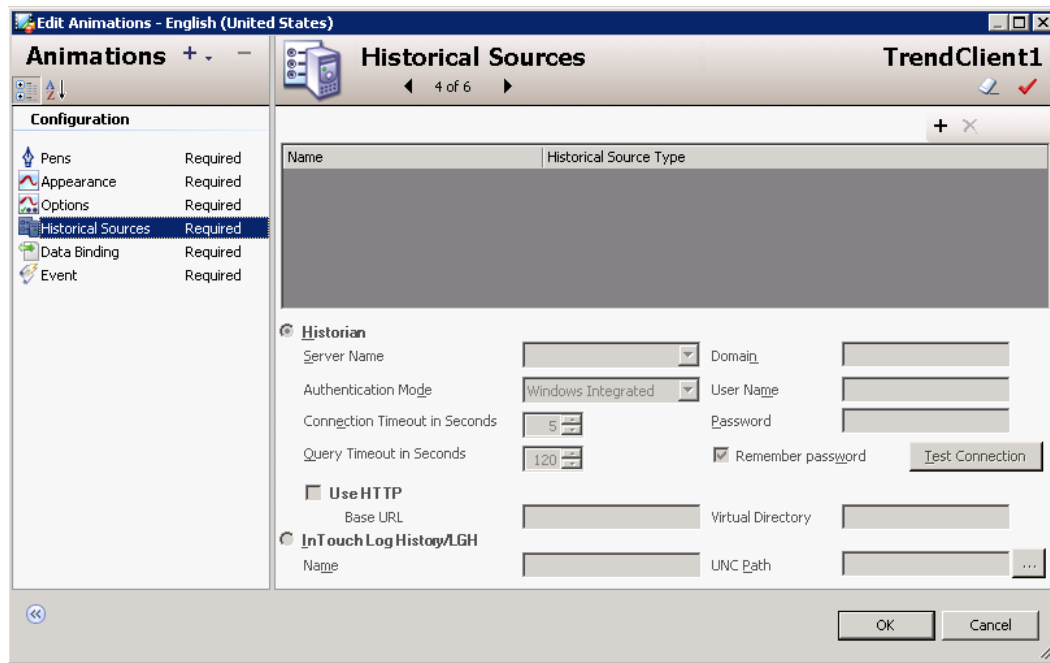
Edit Animations - English (United States)

Animations + -

Configuration

Pens Required
Appearance Required
Options Required
Historical Sources Required
Data Binding Required
Event Required

Historical Sources
4 of 6

TrendClient1

| Name | Historical Source Type |
|---|---|

Historian
Server Name
Domain
Authentication Mode
Windows Integrated
User Name
Connection Timeout in Seconds
5
Password
Query Timeout in Seconds
120
Remember password
Test Connection
Use HTTP
Base URL
Virtual Directory
InTouch Log History/LGH
Name
UNC Path
...

OK
Cancel